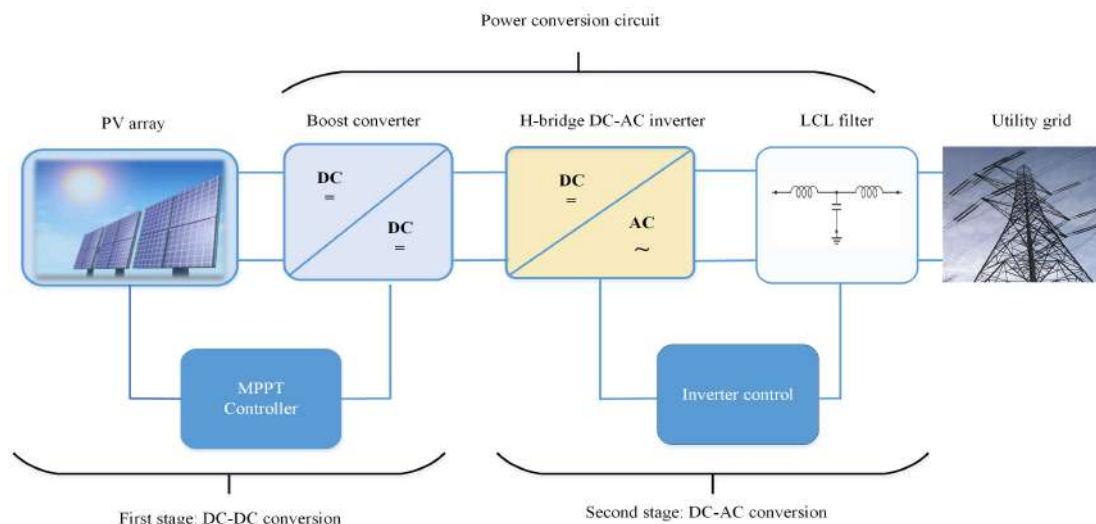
Power conversion circuit

PV array

Boost converter

DC
=

DC
=

H-bridge DC-AC inverter

DC
=

AC
~

LCL filter

Utility grid

MPPT Controller

Inverter control

First stage: DC-DC conversion

Second stage: DC-AC conversion